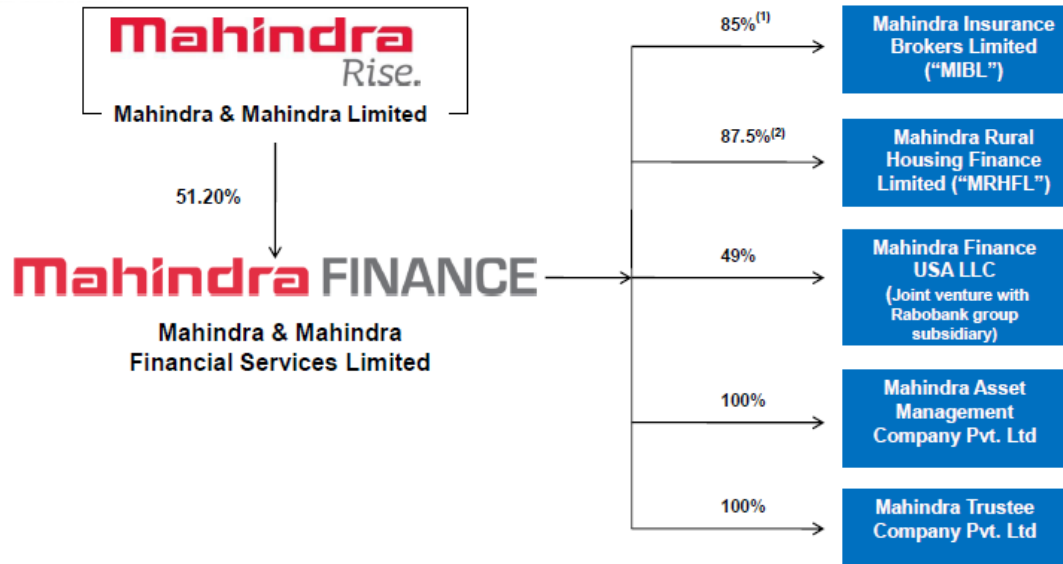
Mahindra
Rise.

Mahindra & Mahindra Limited

51.20%

Mahindra FINANCE

Mahindra & Mahindra Financial Services Limited

85%$^{(1)}$

Mahindra Insurance Brokers Limited (“MIBL”)

87.5%$^{(2)}$

Mahindra Rural Housing Finance Limited (“MRHFL”)

49%

Mahindra Finance USA LLC
(Joint venture with Rabobank group subsidiary)

100%

Mahindra Asset Management Company Pvt. Ltd

100%

Mahindra Trustee Company Pvt. Ltd